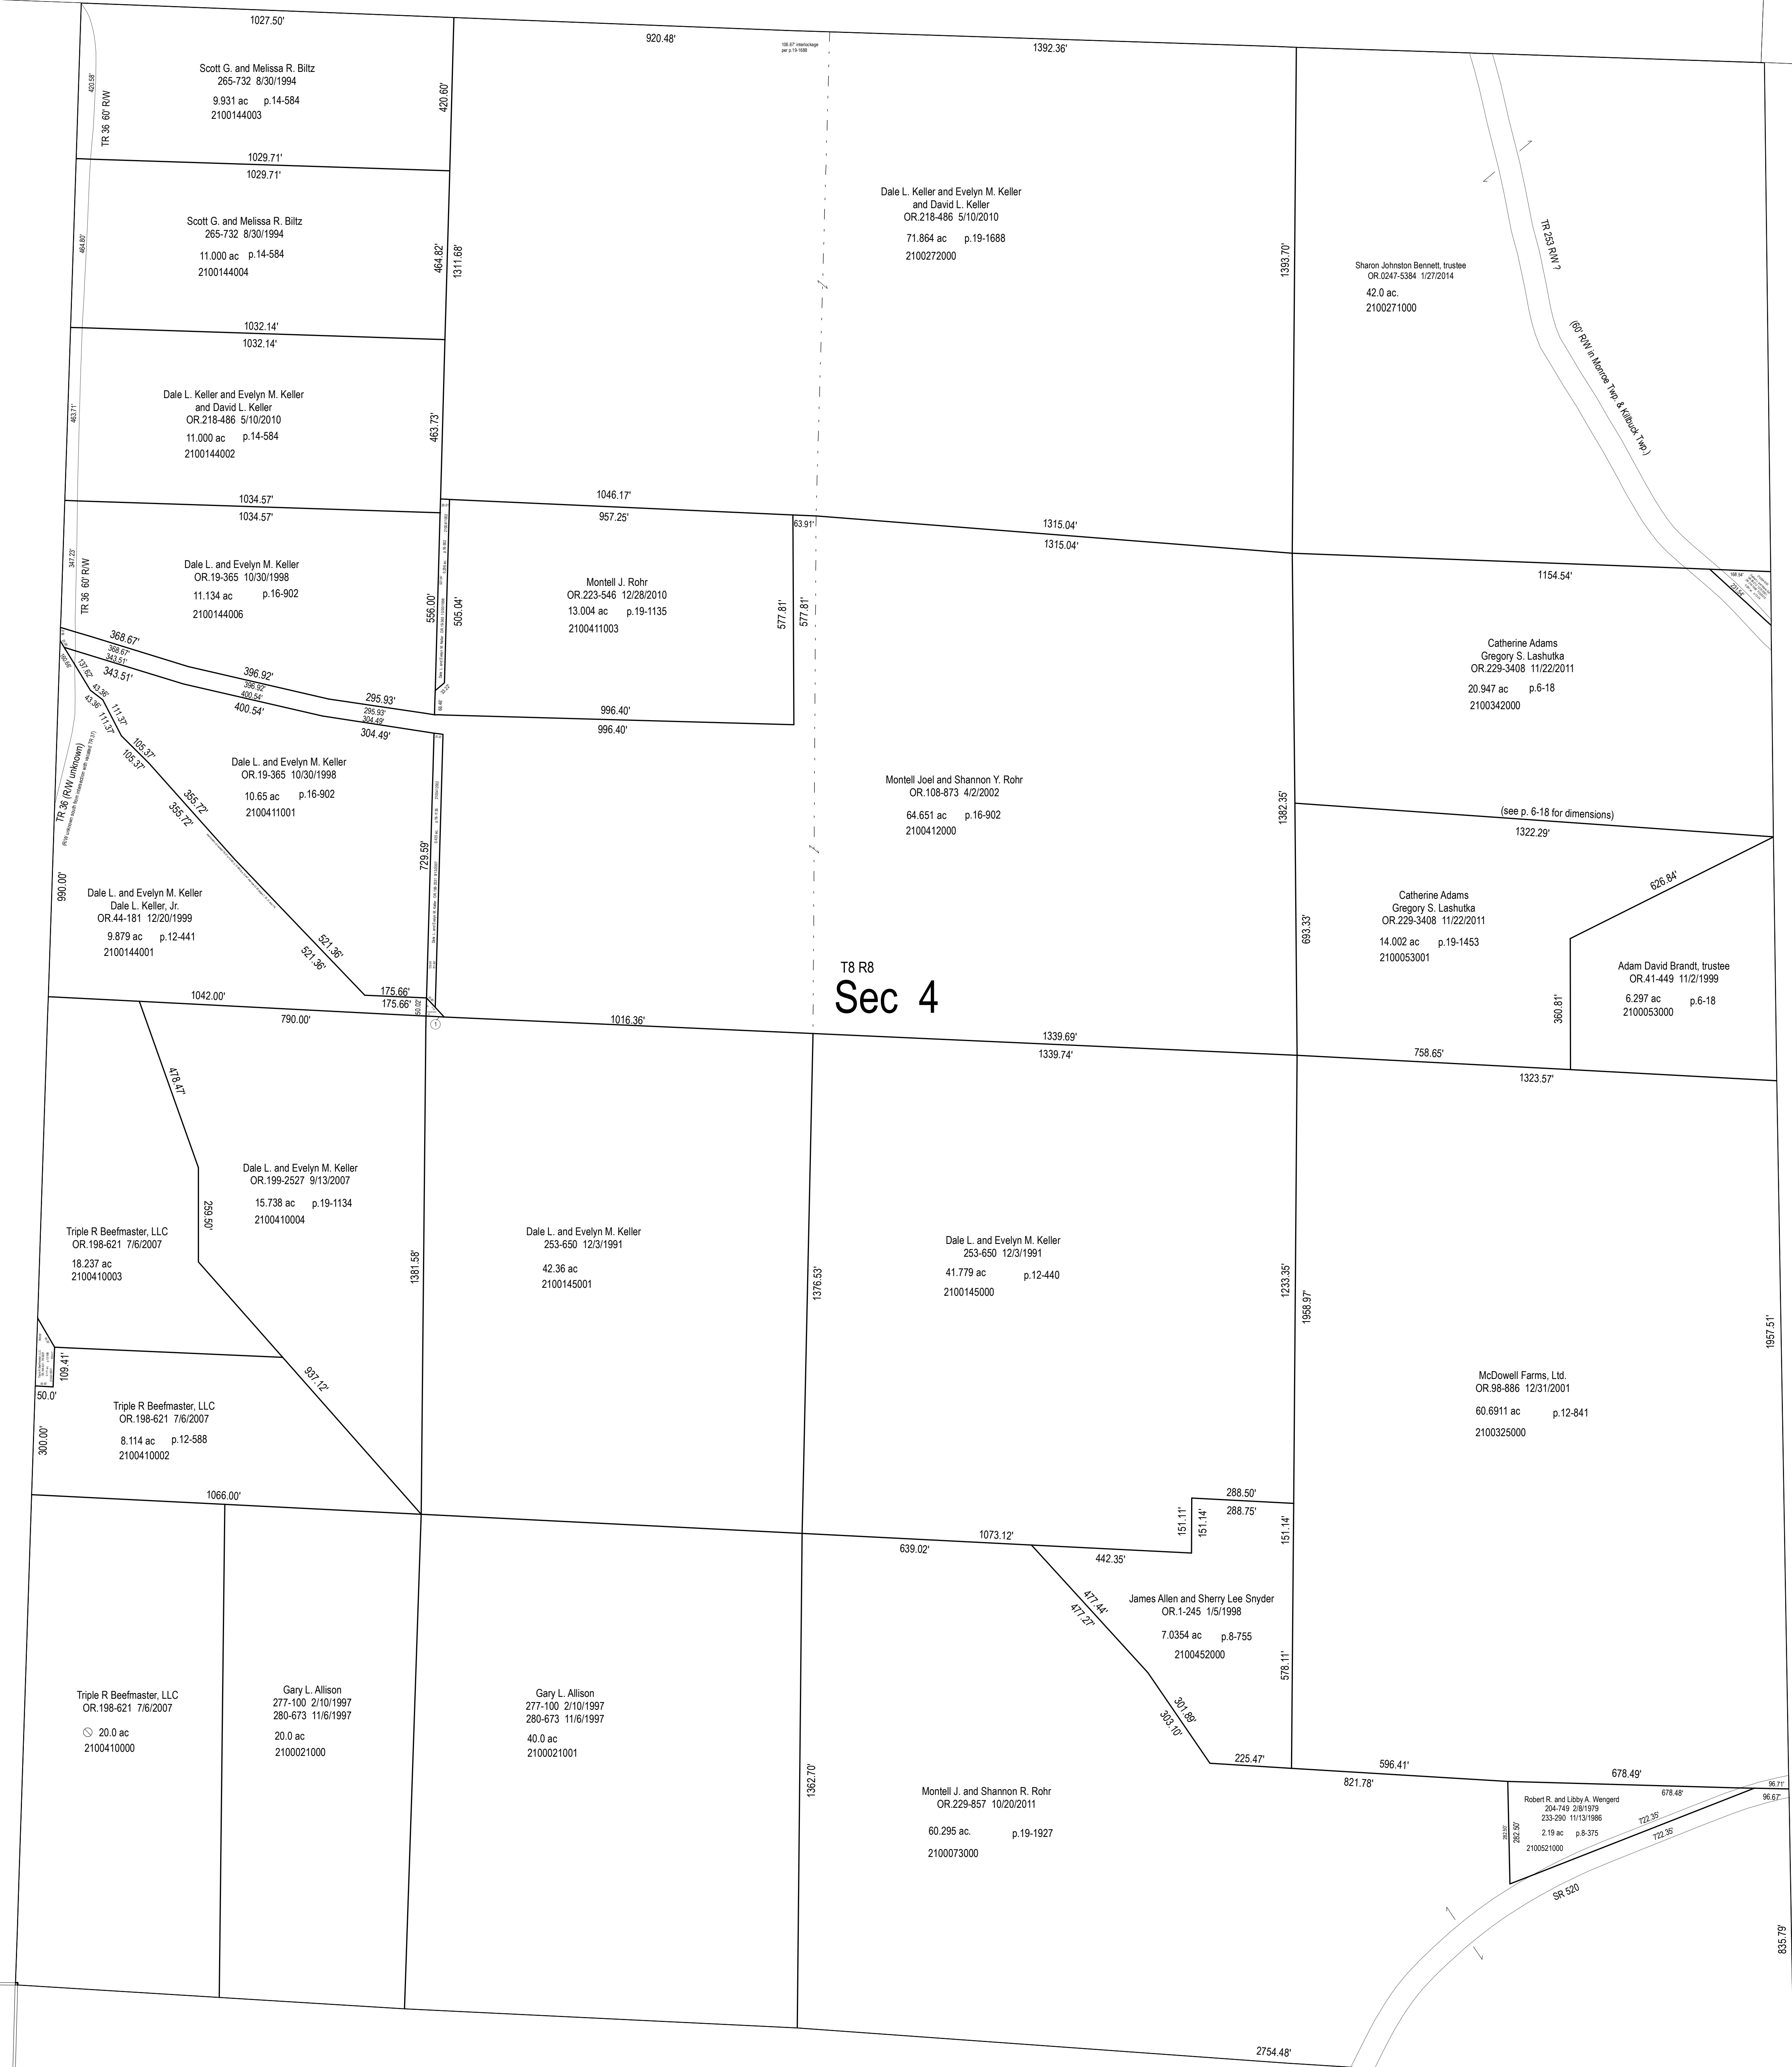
1027.50'

920.48'

108.67' interlockage per p.13-1698

1392.36'

Scott G. and Melissa R. Biltz
265-732 8/30/1994
9.931 ac p.14-584
2100144003

420.58'
TR 36 60' R/W
420.60'

1029.71'
1029.71'

Scott G. and Melissa R. Biltz
265-732 8/30/1994
11.000 ac p.14-584
2100144004

464.80'
464.82'
1311.68'

Dale L. Keller and Evelyn M. Keller
and David L. Keller
OR.218-486 5/10/2010
71.864 ac p.19-1688
2100272000

1393.70'

Sharon Johnston Bennett, trustee
OR.0247-5384 1/27/2014
42.0 ac.
2100271000

TR 253 R/W ?
(60' R/W in Monroe Twp. & Killbuck Twp.)

1032.14'
1032.14'

Dale L. Keller and Evelyn M. Keller
and David L. Keller
OR.218-486 5/10/2010
11.000 ac p.14-584
2100144002

463.71'
463.73'

1034.57'
1034.57'
1046.17'
957.25'
63.91'
1315.04'
1315.04'

Dale L. and Evelyn M. Keller
OR.19-365 10/30/1998
11.134 ac p.16-902
2100144006

347.22'
TR 36 60' R/W
556.00'
505.04'

Montell J. Rohr
OR.223-546 12/28/2010
13.004 ac p.19-1135
2100411003

577.81'
577.81'

1154.54'

Catherine Adams
Gregory S. Lashutka
OR.229-3408 11/22/2011
20.947 ac p.6-18
2100342000

368.67'
368.67'
343.51'
343.51'
396.92'
396.92'
400.54'
400.54'
295.93'
295.93'
304.49'
304.49'
996.40'
996.40'

137.62'
43.36'
43.36'
111.37'
111.37'
105.37'
105.37'
355.72'
355.72'

Dale L. and Evelyn M. Keller
OR.19-365 10/30/1998
10.65 ac p.16-902
2100411001

TR 36 (R/W unknown)

Montell Joel and Shannon Y. Rohr
OR.108-873 4/2/2002
64.651 ac p.16-902
2100412000

1382.35'

(see p. 6-18 for dimensions)
1322.29'

729.59'

990.00'

Dale L. and Evelyn M. Keller
Dale L. Keller, Jr.
OR.44-181 12/20/1999
9.879 ac p.12-441
2100144001

521.36'
521.36'

693.33'

Catherine Adams
Gregory S. Lashutka
OR.229-3408 11/22/2011
14.002 ac p.19-1453
2100053001

626.84'

Adam David Brandt, trustee
OR.41-449 11/2/1999
6.297 ac p.6-18
2100053000

360.81'

T8 R8
Sec 4

175.66'
175.66'
1042.00'
790.00'
1016.36'
1339.69'
1339.74'
758.65'
1323.57'

478.47'

Dale L. and Evelyn M. Keller
OR.199-2527 9/13/2007
15.738 ac p.19-1134
2100410004

259.50'

Triple R Beefmaster, LLC
OR.198-621 7/6/2007
18.237 ac
2100410003

1381.58'

Dale L. and Evelyn M. Keller
253-650 12/3/1991
42.36 ac
2100145001

1376.53'

Dale L. and Evelyn M. Keller
253-650 12/3/1991
41.779 ac p.12-440
2100145000

1233.35'
1958.97'

McDowell Farms, Ltd.
OR.98-886 12/31/2001
60.6911 ac p.12-841
2100325000

1957.51'

109.41'
50.0'
937.12'

Triple R Beefmaster, LLC
OR.198-621 7/6/2007
8.114 ac p.12-588
2100410002

300.00'

1066.00'

288.50'
288.75'
151.11'
151.14'
151.14'
1073.12'
639.02'
442.35'

477.44'
477.27'

James Allen and Sherry Lee Snyder
OR.1-245 1/5/1998
7.0354 ac p.8-755
2100452000

578.11'

Triple R Beefmaster, LLC
OR.198-621 7/6/2007
20.0 ac
2100410000

Gary L. Allison
277-100 2/10/1997
280-673 11/6/1997
20.0 ac
2100021000

Gary L. Allison
277-100 2/10/1997
280-673 11/6/1997
40.0 ac
2100021001

301.89'
303.10'
225.47'
596.41'
821.78'
678.49'

1362.70'

Montell J. and Shannon R. Rohr
OR.229-857 10/20/2011
60.295 ac. p.19-1927
2100073000

Robert R. and Libby A. Wengerd
204-749 2/8/1979
233-290 11/13/1986
2.19 ac p.8-375
2100521000

678.48'
96.71'
96.67'
722.35'
722.35'
282.50'

SR 520

835.79'

2754.48'